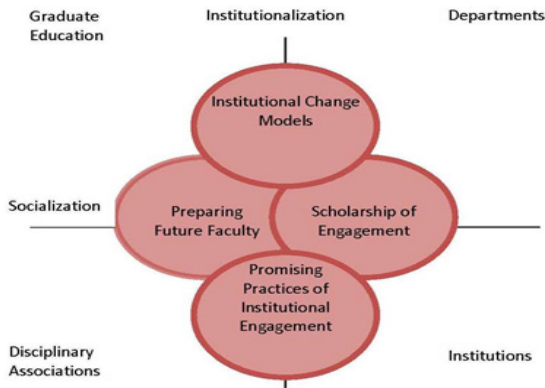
Graduate Education

Institutionalization

Departments

Institutional Change Models

Socialization

Preparing Future Faculty

Scholarship of Engagement

Promising Practices of Institutional Engagement

Disciplinary Associations

Institutions